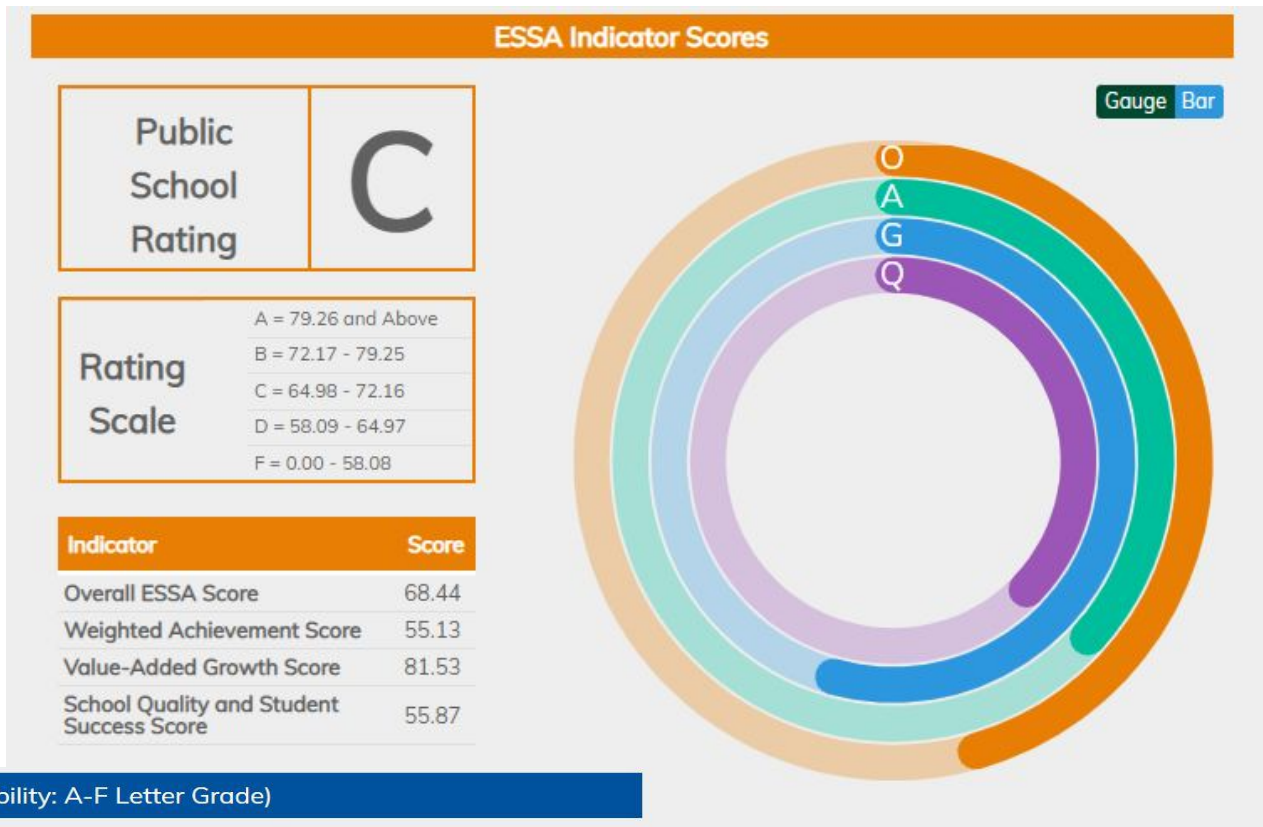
ESSA Indicator Scores

Public School Rating | C

Gauge Bar

O
A
G
Q

Rating Scale
A = 79.26 and Above
B = 72.17 - 79.25
C = 64.98 - 72.16
D = 58.09 - 64.97
F = 0.00 - 58.08

| Indicator | Score |
|---|---|
| Overall ESSA Score | 68.44 |
| Weighted Achievement Score | 55.13 |
| Value-Added Growth Score | 81.53 |
| School Quality and Student Success Score | 55.87 |

bility: A-F Letter Grade)